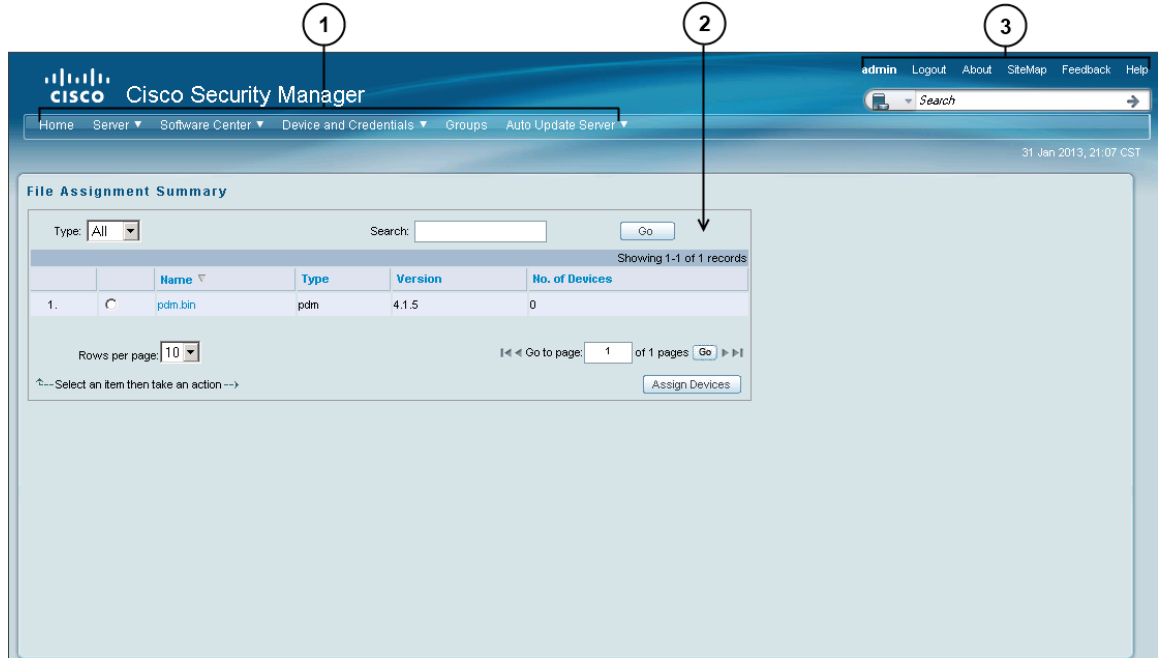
1

2

3

cisco Cisco Security Manager

admin Logout About SiteMap Feedback Help

Search

Home Server ▼ Software Center ▼ Device and Credentials ▼ Groups Auto Update Server ▼

31 Jan 2013, 21:07 CST

File Assignment Summary

Type: All

Search:

Go

Showing 1-1 of 1 records

| | | Name | Type | Version | No. of Devices |
|---|---|---|---|---|---|
| 1. | | pdm.bin | pdm | 4.1.5 | 0 |

Rows per page: 10

Go to page: 1 of 1 pages Go

--Select an item then take an action -->

Assign Devices